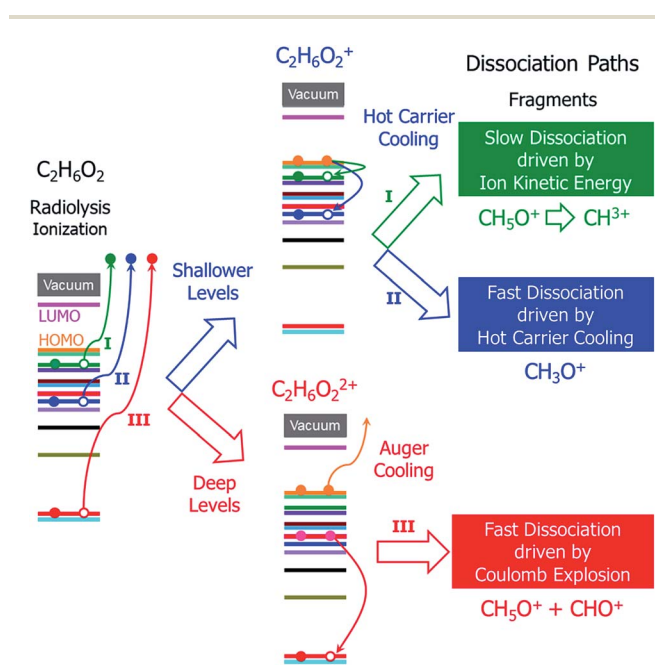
$C_2H_6O_2$

Radiolysis Ionization

Vacuum

LUMO

HOMO

I

II

III

Shallower Levels

Deep Levels

$C_2H_6O_2^+$

Vacuum

Hot Carrier Cooling

I

II

$C_2H_6O_2^{2+}$

Vacuum

Auger Cooling

III

Dissociation Paths

Fragments

Slow Dissociation driven by Ion Kinetic Energy

$CH_5O^+$ ⇨ $CH^{3+}$

Fast Dissociation driven by Hot Carrier Cooling

$CH_3O^+$

Fast Dissociation driven by Coulomb Explosion

$CH_5O^+ + CHO^+$